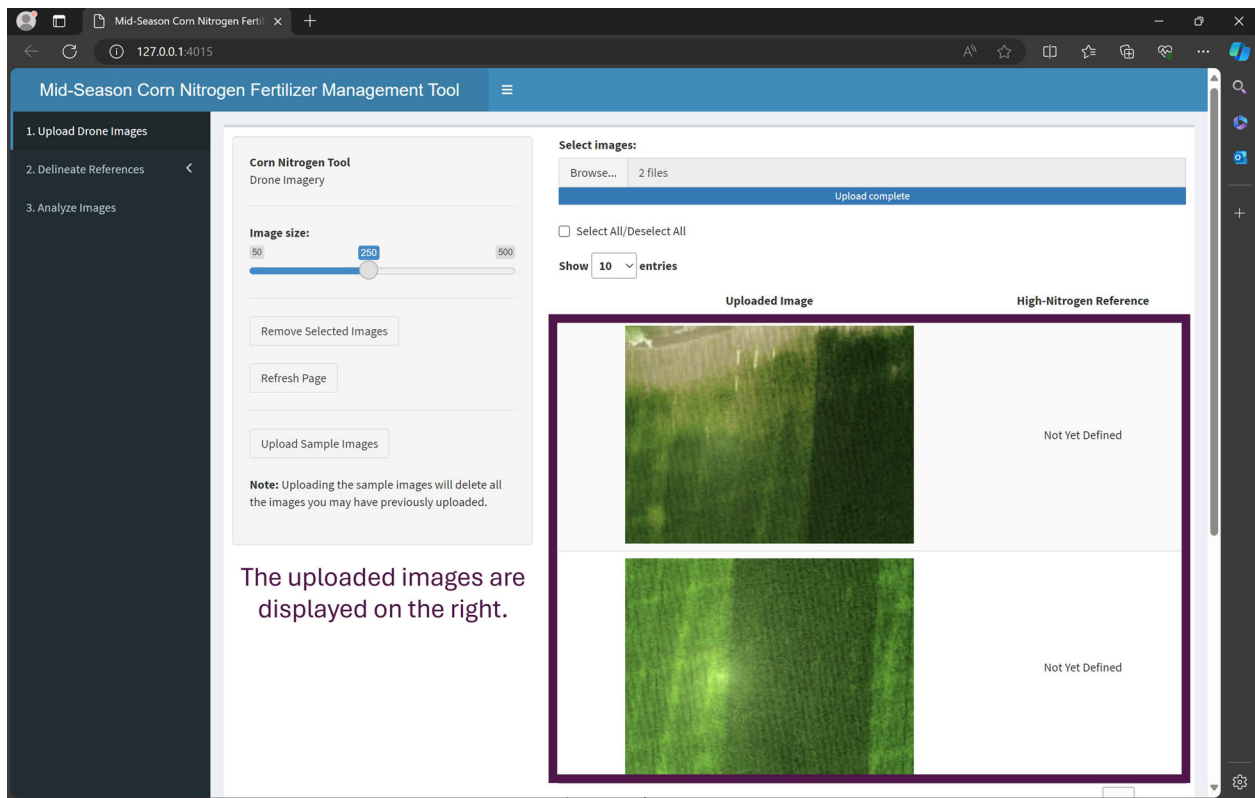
Mid-Season Corn Nitrogen Fertil ×
127.0.0.1:4015

Mid-Season Corn Nitrogen Fertilizer Management Tool

1. Upload Drone Images
2. Delineate References
3. Analyze Images

Corn Nitrogen Tool
Drone Imagery

Image size:
50 250 500

Remove Selected Images

Refresh Page

Upload Sample Images

**Note:** Uploading the sample images will delete all the images you may have previously uploaded.

The uploaded images are displayed on the right.

Select images:
Browse... 2 files
Upload complete

Select All/Deselect All

Show 10 entries

| Uploaded Image | High-Nitrogen Reference |
|---|---|
| | Not Yet Defined |
| | Not Yet Defined |